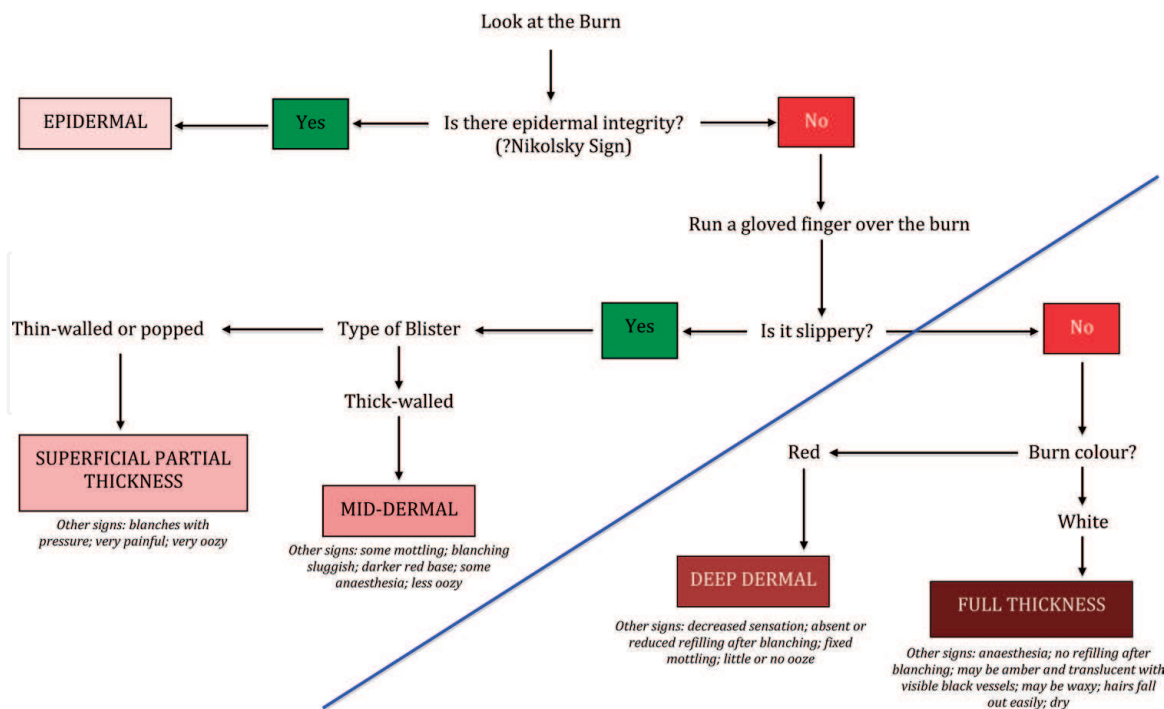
Look at the Burn

EPIDERMAL

Yes

Is there epidermal integrity? (?Nikolsky Sign)

No

Run a gloved finger over the burn

Thin-walled or popped

Type of Blister

Yes

Is it slippery?

No

Thick-walled

SUPERFICIAL PARTIAL THICKNESS

Other signs: blanches with pressure; very painful; very oozy

MID-DERMAL

Other signs: some mottling; blanching sluggish; darker red base; some anaesthesia; less oozy

Red

Burn colour?

White

DEEP DERMAL

Other signs: decreased sensation; absent or reduced refilling after blanching; fixed mottling; little or no ooze

FULL THICKNESS

Other signs: anaesthesia; no refilling after blanching; may be amber and translucent with visible black vessels; may be waxy; hairs fall out easily; dry